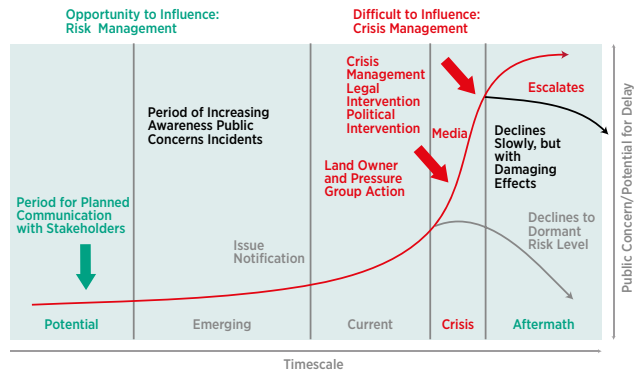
Opportunity to Influence: Risk Management

Difficult to Influence: Crisis Management

Period of Increasing Awareness Public Concerns Incidents

Crisis Management Legal Intervention Political Intervention

Escalates

Media

Declines Slowly, but with Damaging Effects

Land Owner and Pressure Group Action

Period for Planned Communication with Stakeholders

Issue Notification

Declines to Dormant Risk Level

Public Concern/Potential for Delay

Potential

Emerging

Current

Crisis

Aftermath

Timescale